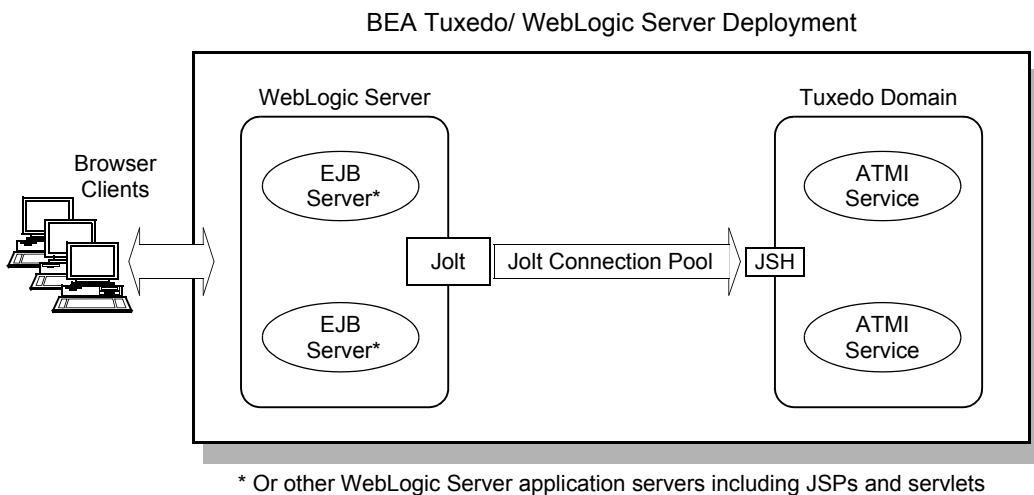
BEA Tuxedo/ WebLogic Server Deployment

Browser Clients

WebLogic Server

EJB Server*

EJB Server*

Jolt

Jolt Connection Pool

JSH

Tuxedo Domain

ATMI Service

ATMI Service

* Or other WebLogic Server application servers including JSPs and servlets